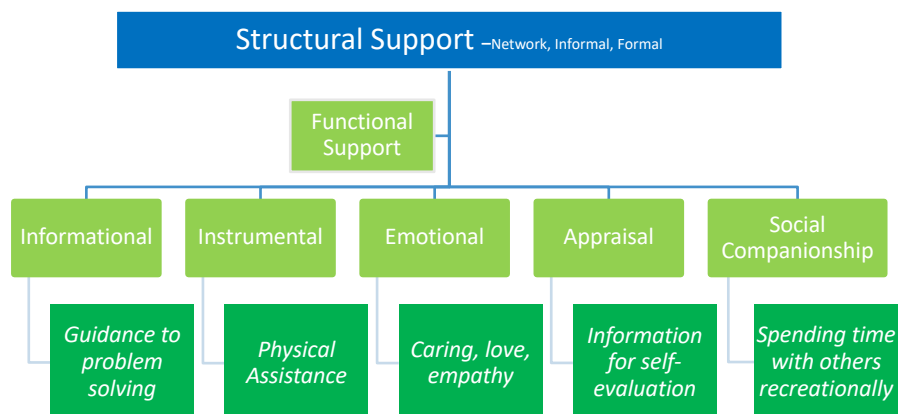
Structural Support –Network, Informal, Formal

Functional Support

Informational

Guidance to problem solving

Instrumental

Physical Assistance

Emotional

Caring, love, empathy

Appraisal

Information for self-evaluation

Social Companionship

Spending time with others recreationally